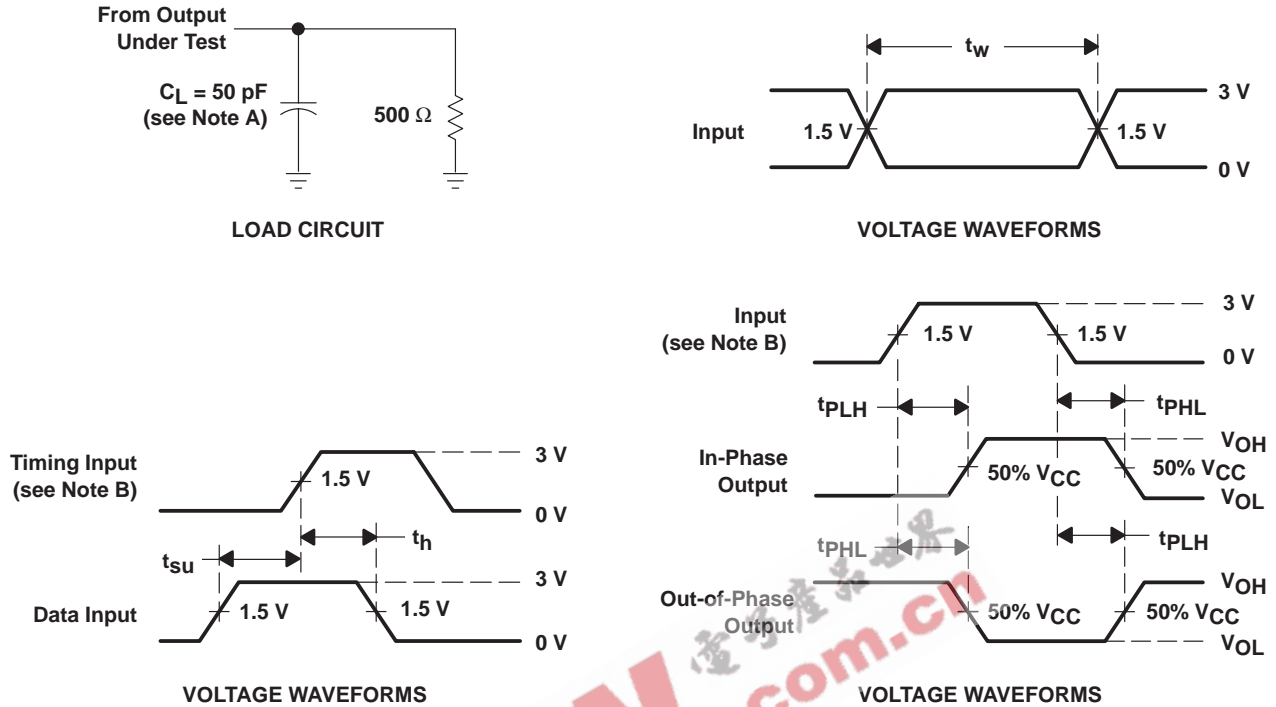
From Output Under Test

$C_L$ = 50 pF (see Note A)

500 Ω

LOAD CIRCUIT

$t_w$

3 V

Input 1.5 V 1.5 V

0 V

VOLTAGE WAVEFORMS

Timing Input (see Note B)

1.5 V

3 V

0 V

$t_h$

$t_{su}$

3 V

Data Input 1.5 V 1.5 V

0 V

VOLTAGE WAVEFORMS

Input (see Note B)

1.5 V 1.5 V

3 V

0 V

$t_{PLH}$

$t_{PHL}$

In-Phase Output

50% $V_{CC}$

50% $V_{CC}$

$V_{OH}$

$V_{OL}$

$t_{PHL}$

$t_{PLH}$

Out-of-Phase Output

50% $V_{CC}$

50% $V_{CC}$

$V_{OH}$

$V_{OL}$

VOLTAGE WAVEFORMS

com.cn